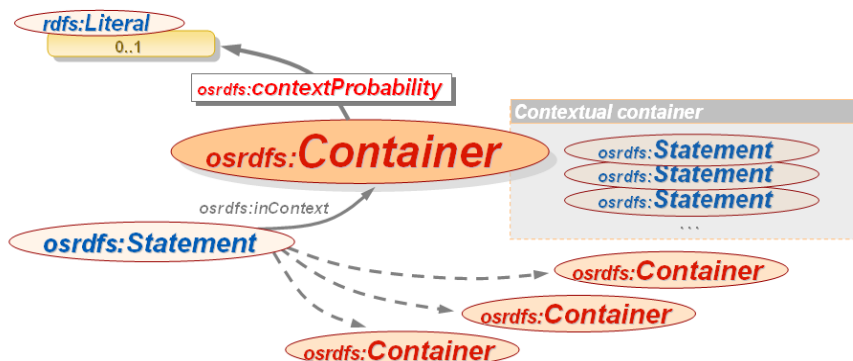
rdfs:Literal
0..1
osrdfs:contextProbability
osrdfs:Container
Contextual container
osrdfs:Statement
osrdfs:Statement
osrdfs:Statement
...
osrdfs:inContext
osrdfs:Statement
osrdfs:Container
osrdfs:Container
osrdfs:Container